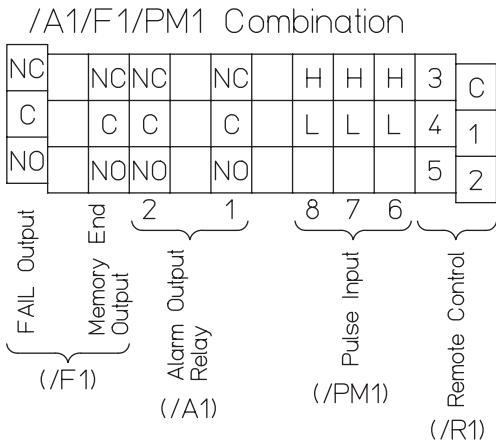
/A1/F1/PM1 Combination

| NC | | NC | NC | | NC | | H | H | H | 3 | C |
|---|---|---|---|---|---|---|---|---|---|---|---|
| C | | C | C | | C | | L | L | L | 4 | 1 |
| NO | | NO | NO | | NO | | | | | 5 | 2 |

2 1 8 7 6

FAIL Output

Memory End Output

(/F1)

Alarm Output Relay

(/A1)

Pulse Input

(/PM1)

Remote Control

(/R1)